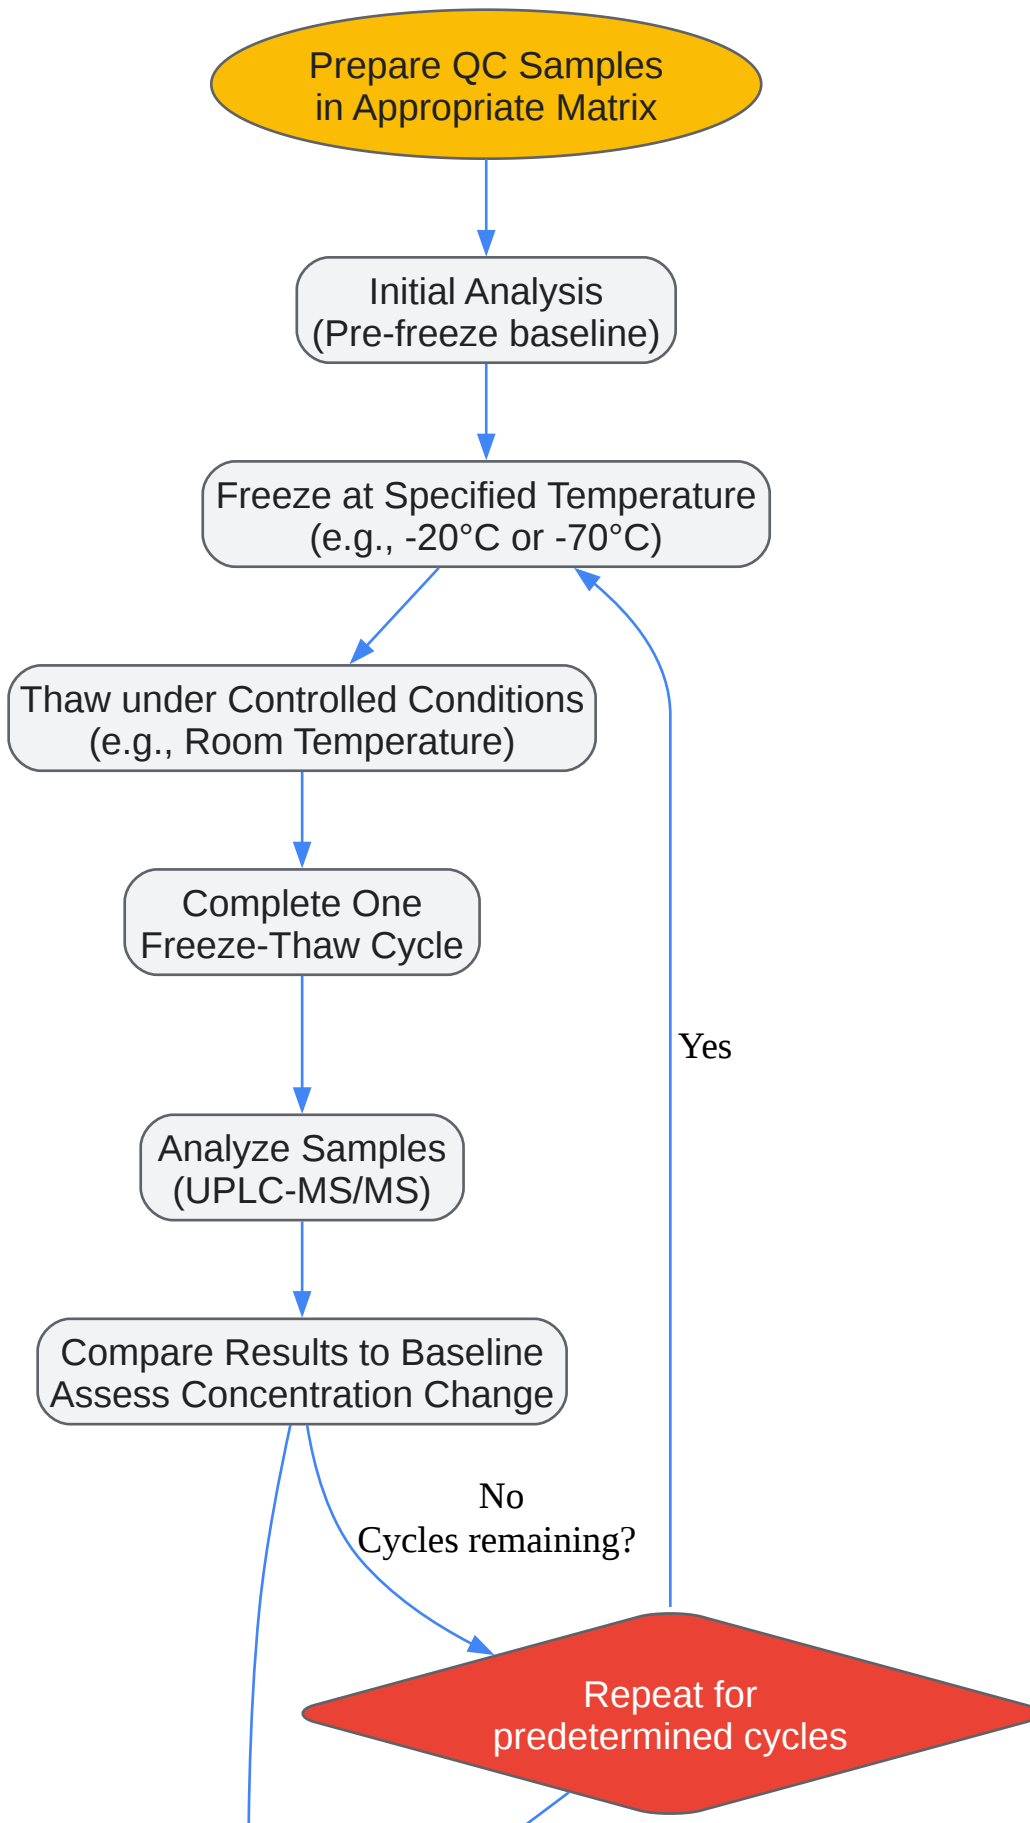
Prepare QC Samples in Appropriate Matrix

Initial Analysis (Pre-freeze baseline)

Freeze at Specified Temperature (e.g., -20°C or -70°C)

Thaw under Controlled Conditions (e.g., Room Temperature)

Complete One Freeze-Thaw Cycle

Yes

Analyze Samples (UPLC-MS/MS)

Compare Results to Baseline Assess Concentration Change

No
Cycles remaining?

Repeat for predetermined cycles